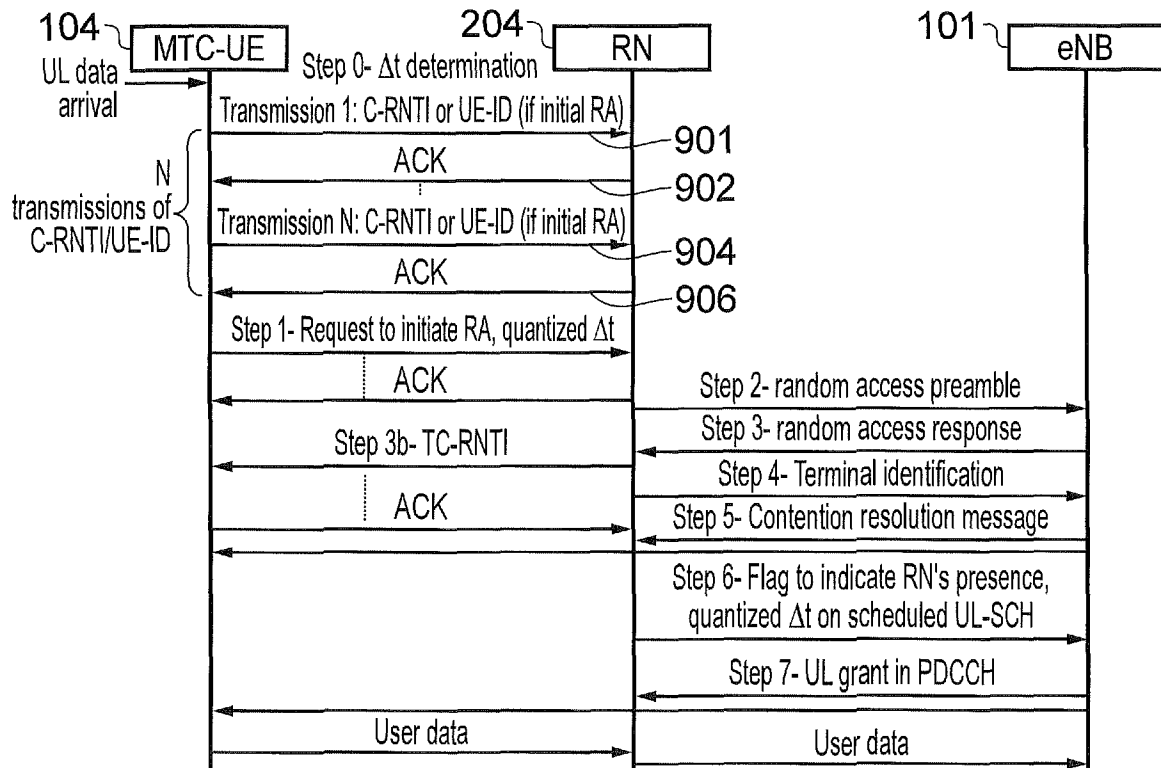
104 MTC-UE

204 RN

101 eNB

UL data arrival

Step 0- $\Delta$t determination

Transmission 1: C-RNTI or UE-ID (if initial RA)

901

ACK

902

N transmissions of C-RNTI/UE-ID

Transmission N: C-RNTI or UE-ID (if initial RA)

904

ACK

906

Step 1- Request to initiate RA, quantized $\Delta$t

ACK

Step 2- random access preamble

Step 3- random access response

Step 3b- TC-RNTI

Step 4- Terminal identification

ACK

Step 5- Contention resolution message

Step 6- Flag to indicate RN's presence, quantized $\Delta$t on scheduled UL-SCH

Step 7- UL grant in PDCCH

User data

User data